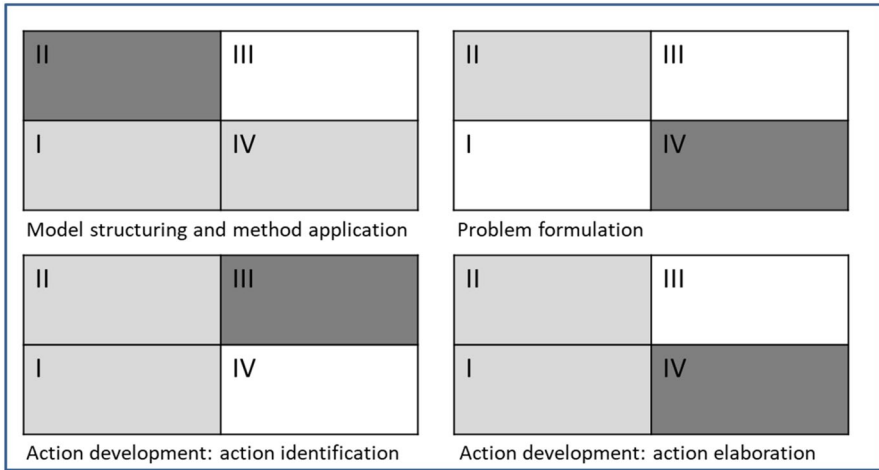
| II | III |
|---|---|
| I | IV |

Model structuring and method application

| II | III |
|---|---|
| I | IV |

Problem formulation

| II | III |
|---|---|
| I | IV |

Action development: action identification

| II | III |
|---|---|
| I | IV |

Action development: action elaboration